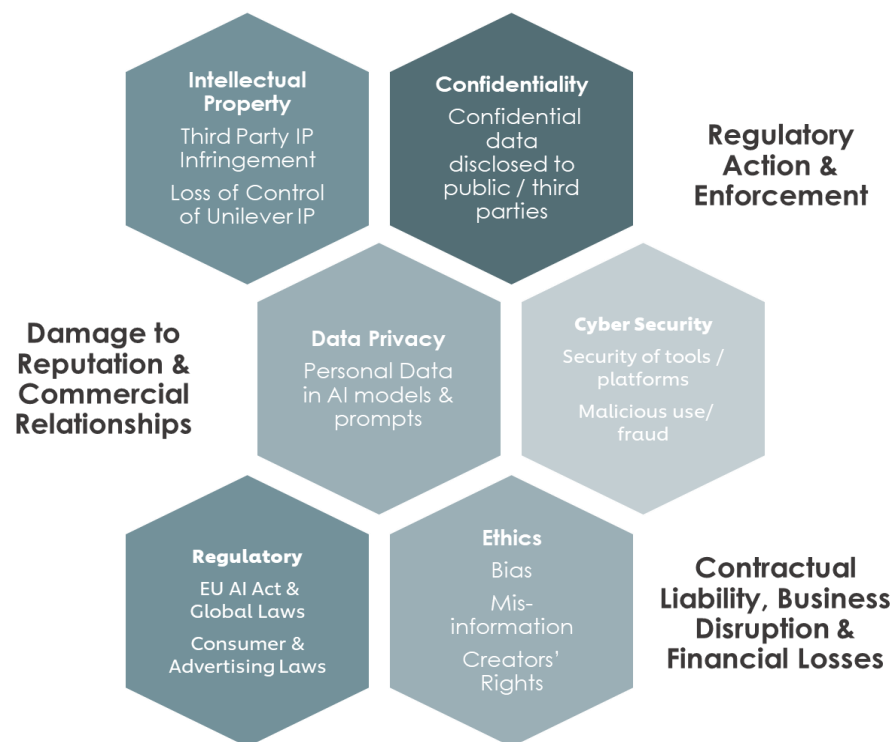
Intellectual Property

Third Party IP Infringement

Loss of Control of Unilever IP

Confidentiality

Confidential data disclosed to public / third parties

Regulatory Action & Enforcement

Damage to Reputation & Commercial Relationships

Data Privacy

Personal Data in AI models & prompts

Cyber Security

Security of tools / platforms

Malicious use/ fraud

Regulatory

EU AI Act & Global Laws

Consumer & Advertising Laws

Ethics

Bias

Mis-information

Creators' Rights

Contractual Liability, Business Disruption & Financial Losses